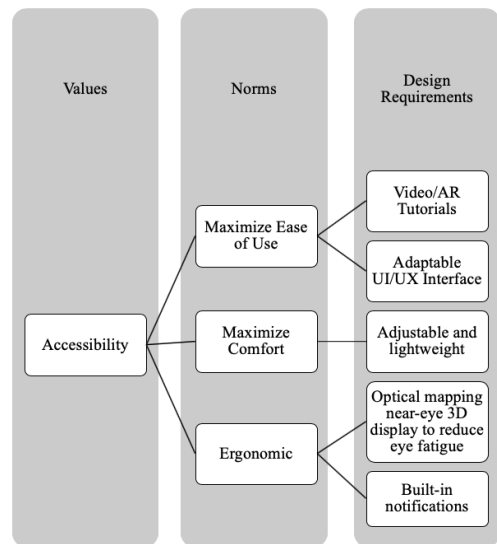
Values

Norms

Design Requirements

Accessibility

Maximize Ease of Use

Maximize Comfort

Ergonomic

Video/AR Tutorials

Adaptable UI/UX Interface

Adjustable and lightweight

Optical mapping near-eye 3D display to reduce eye fatigue

Built-in notifications